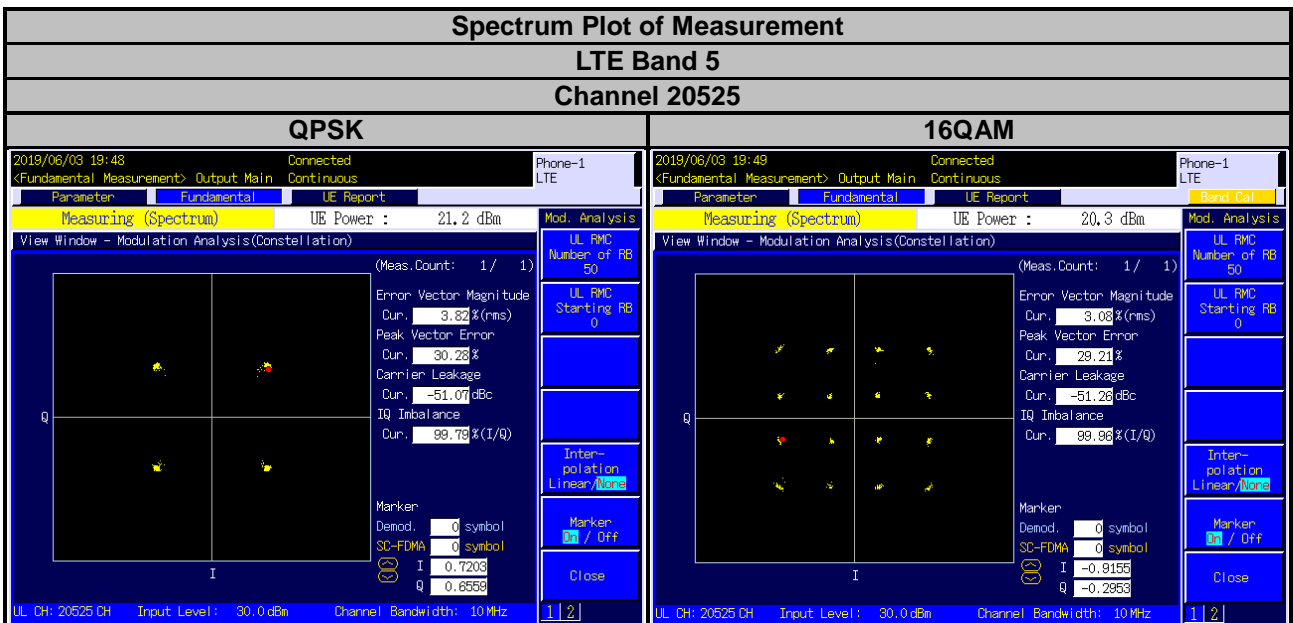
Spectrum Plot of Measurement

LTE Band 5

Channel 20525

| QPSK | 16QAM |
|---|---|

2019/06/03 19:48
<Fundamental Measurement> Output Main Connected Continuous
Phone-1 LTE
Parameter Fundamental UE Report
Measuring (Spectrum) UE Power : 21.2 dBm
Mod. Analysis
View Window - Modulation Analysis(Constellation)
(Meas.Count: 1/ 1)
Error Vector Magnitude
Cur. 3.82 %(rms)
Peak Vector Error
Cur. 30.28 %
Carrier Leakage
Cur. -51.07 dBc
IQ Imbalance
Cur. 99.79 %(I/Q)
Q
I
Marker
Demod. 0 symbol
SC-FDMA 0 symbol
I 0.7203
Q 0.6559
UL RMC Number of RB 50
UL RMC Starting RB 0
Inter-polation Linear/None
Marker On / Off
Close
UL CH: 20525 CH Input Level: 30.0 dBm Channel Bandwidth: 10 MHz
1 2

2019/06/03 19:49
<Fundamental Measurement> Output Main Connected Continuous
Phone-1 LTE
Parameter Fundamental UE Report Band Cal.
Measuring (Spectrum) UE Power : 20.3 dBm
Mod. Analysis
View Window - Modulation Analysis(Constellation)
(Meas.Count: 1/ 1)
Error Vector Magnitude
Cur. 3.08 %(rms)
Peak Vector Error
Cur. 29.21 %
Carrier Leakage
Cur. -51.26 dBc
IQ Imbalance
Cur. 99.96 %(I/Q)
Q
I
Marker
Demod. 0 symbol
SC-FDMA 0 symbol
I -0.9155
Q -0.2953
UL RMC Number of RB 50
UL RMC Starting RB 0
Inter-polation Linear/None
Marker On / Off
Close
UL CH: 20525 CH Input Level: 30.0 dBm Channel Bandwidth: 10 MHz
1 2